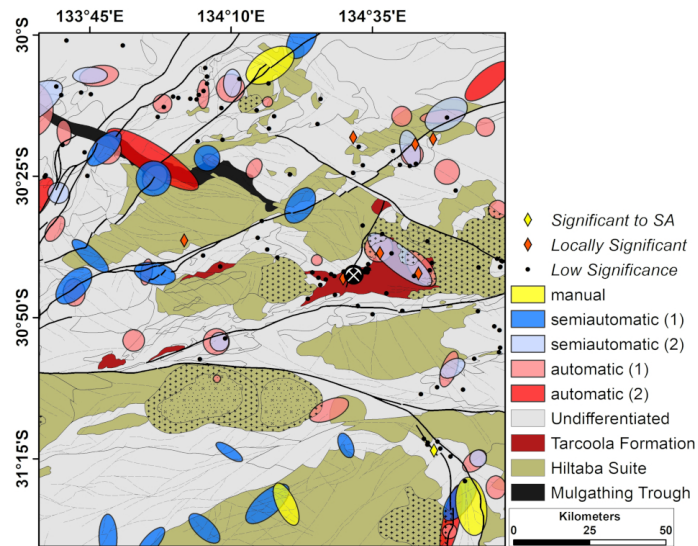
133°45'E
134°10'E
134°35'E
30°S
30°25'S
30°50'S
31°15'S
Significant to SA
Locally Significant
Low Significance
manual
semiautomatic (1)
semiautomatic (2)
automatic (1)
automatic (2)
Undifferentiated
Tarcoola Formation
Hiltaba Suite
Mulgathing Trough
Kilometers
0
25
50